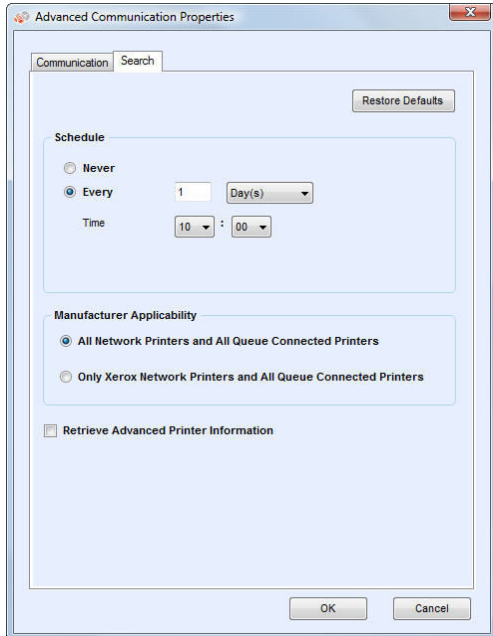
Advanced Communication Properties

Communication | Search

Restore Defaults

Schedule

Never

Every 1 Day(s)

Time 10 : 00

Manufacturer Applicability

All Network Printers and All Queue Connected Printers

Only Xerox Network Printers and All Queue Connected Printers

Retrieve Advanced Printer Information

OK

Cancel